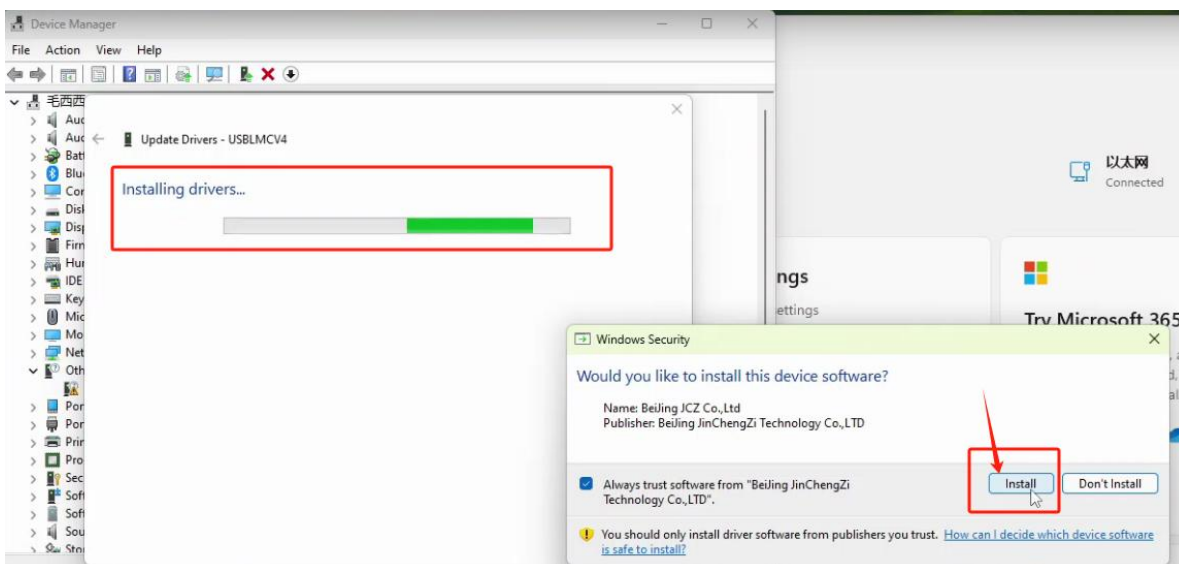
Device Manager

File Action View Help

毛西西
Auc
Auc
Batt
Blu
Cor
Disk
Disp
Firm
Hur
IDE
Key
Mic
Mo
Net
Oth
Por
Por
Prin
Pro
Sec
Soft
Soft
Sou
Sto

Update Drivers - USBLMCV4

Installing drivers...

以太网
Connected

ngs
ettings

Try Microsoft 365

Windows Security

Would you like to install this device software?

Name: BeiJing JCZ Co.,Ltd
Publisher: BeiJing JinChengZi Technology Co.,LTD

Always trust software from "BeiJing JinChengZi Technology Co.,LTD".

Install

Don't Install

You should only install driver software from publishers you trust. How can I decide which device software is safe to install?